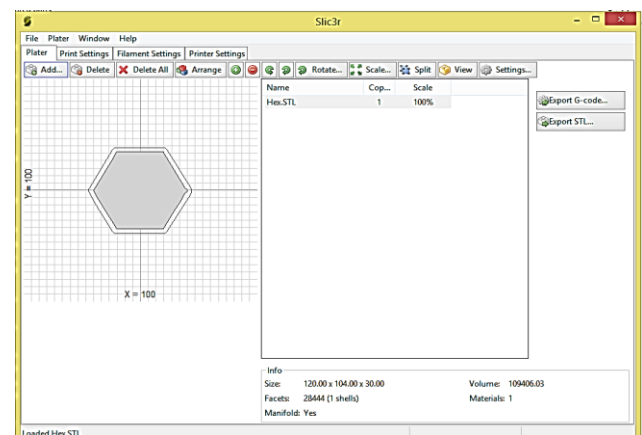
Slic3r

File Plater Window Help

Plater | Print Settings | Filament Settings | Printer Settings

Add... Delete Delete All Arrange Rotate... Scale... Split View Settings...

Y = 100

X = 100

| Name | Cop... | Scale |
|---|---|---|
| Hex.STL | 1 | 100% |

Export G-code...

Export STL...

Info

Size: 120.00 x 104.00 x 30.00

Volume: 109406.03

Facets: 28444 (1 shells)

Materials: 1

Manifold: Yes

Loaded Hex.STL